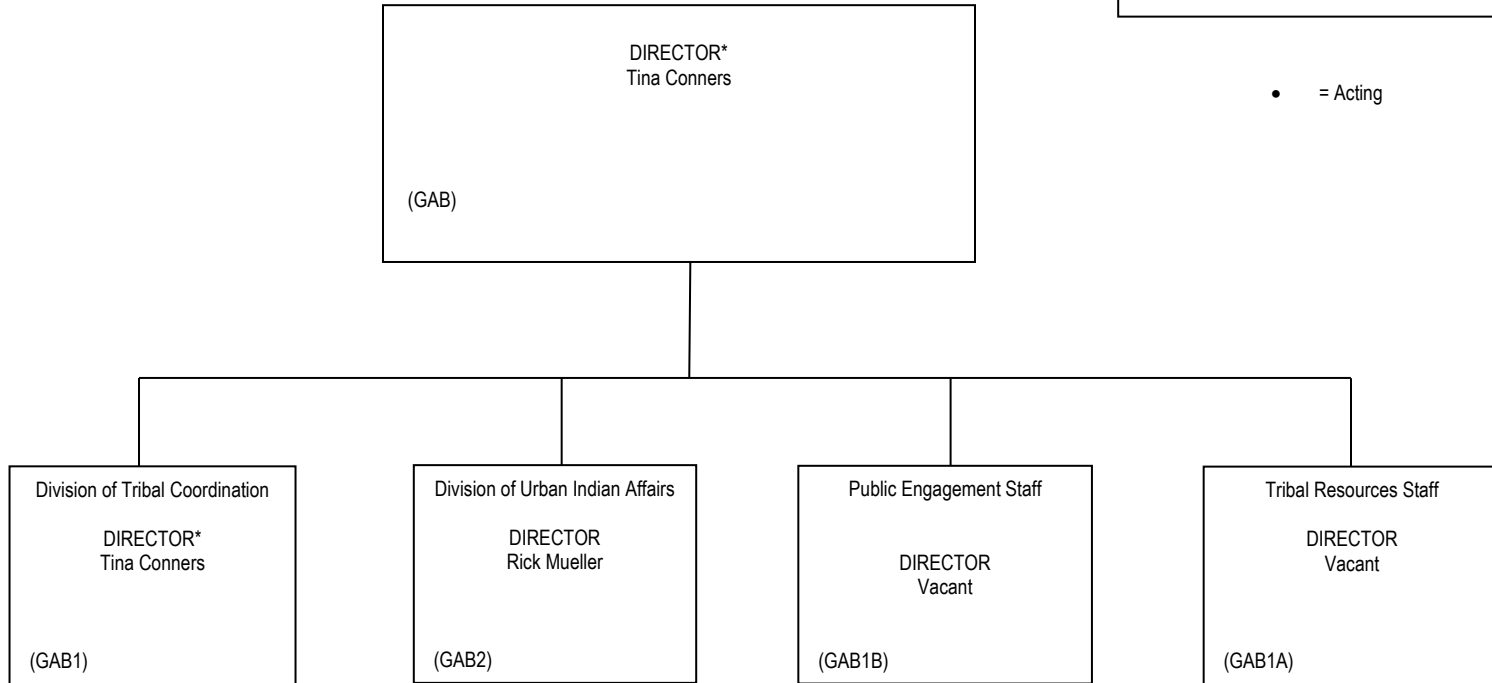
DIRECTOR*
Tina Conners

(GAB)

• = Acting

Division of Tribal Coordination

DIRECTOR*
Tina Conners

(GAB1)

Division of Urban Indian Affairs

DIRECTOR
Rick Mueller

(GAB2)

Public Engagement Staff

DIRECTOR
Vacant

(GAB1B)

Tribal Resources Staff

DIRECTOR
Vacant

(GAB1A)